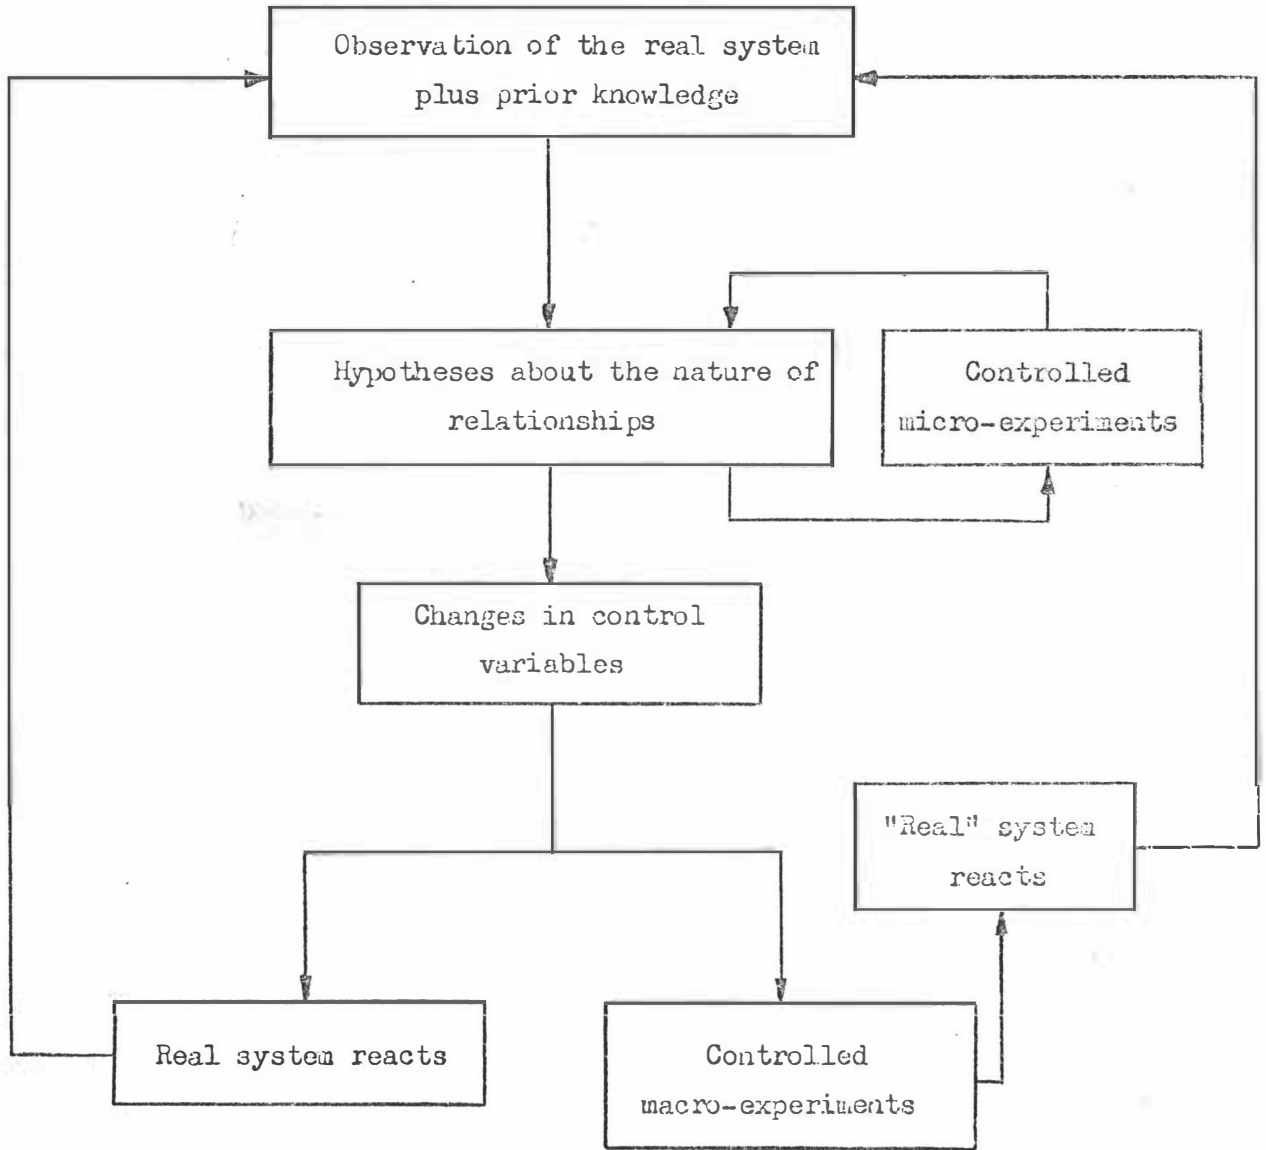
Observation of the real system plus prior knowledge

Hypotheses about the nature of relationships

Controlled micro-experiments

Changes in control variables

"Real" system reacts

Real system reacts

Controlled macro-experiments